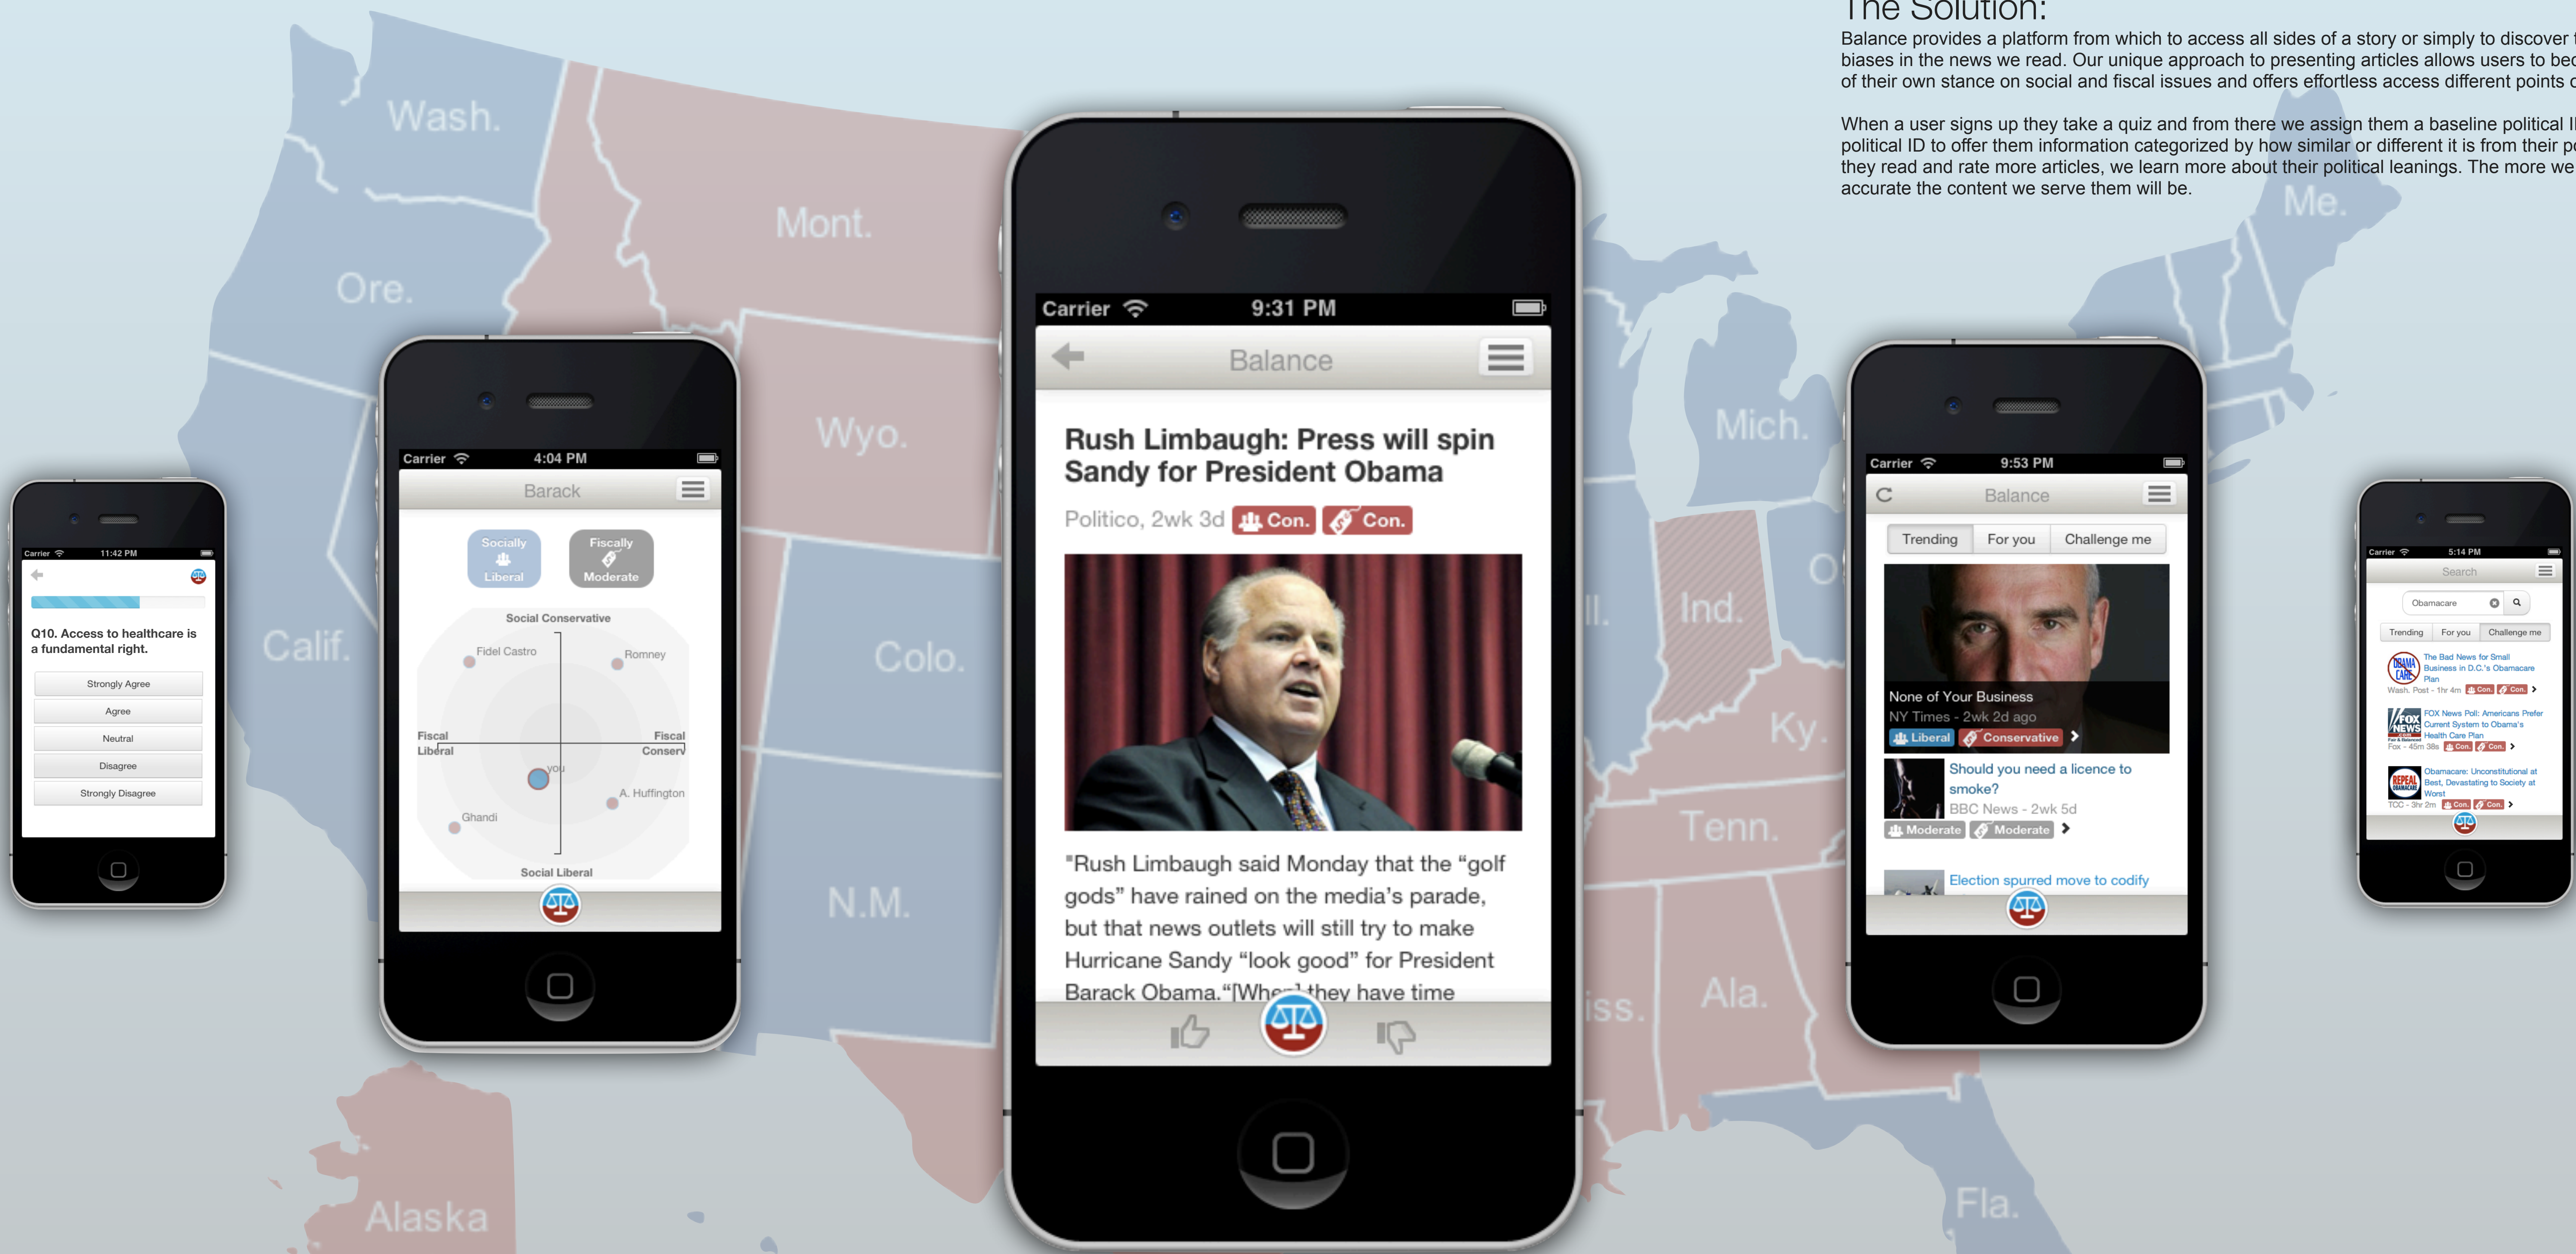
The Solution:

Balance provides a platform from which to access all sides of a story or simply to discover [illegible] biases in the news we read. Our unique approach to presenting articles allows users to be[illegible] of their own stance on social and fiscal issues and offers effortless access different points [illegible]

When a user signs up they take a quiz and from there we assign them a baseline political I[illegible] political ID to offer them information categorized by how similar or different it is from their p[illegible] they read and rate more articles, we learn more about their political leanings. The more we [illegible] accurate the content we serve them will be.

Wash.
Ore.
Calif.
Mont.
Wyo.
Colo.
N.M.
Alaska
Mich.
Ind.
Ky.
Tenn.
Ala.
Fla.
Me.

Carrier 11:42 PM
Q10. Access to healthcare is a fundamental right.
Strongly Agree
Agree
Neutral
Disagree
Strongly Disagree

Carrier 4:04 PM
Barack
Socially Liberal
Fiscally Moderate
Social Conservative
Fidel Castro
Romney
Fiscal Liberal
Fiscal Conserv
you
A. Huffington
Ghandi
Social Liberal

Carrier 9:31 PM
Balance
Rush Limbaugh: Press will spin Sandy for President Obama
Politico, 2wk 3d Con. Con.
"Rush Limbaugh said Monday that the “golf gods” have rained on the media’s parade, but that news outlets will still try to make Hurricane Sandy “look good” for President Barack Obama.“[Whe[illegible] they have time

Carrier 9:53 PM
Balance
Trending For you Challenge me
None of Your Business
NY Times - 2wk 2d ago
Liberal Conservative
Should you need a licence to smoke?
BBC News - 2wk 5d
Moderate Moderate
Election spurred move to codify

Carrier 5:14 PM
Search
Obamacare
Trending For you Challenge me
The Bad News for Small Business in D.C.'s Obamacare Plan
Wash. Post - 1hr 4m Con. Con.
FOX News Poll: Americans Prefer Current System to Obama's Health Care Plan
Fox - 45m 38s Con. Con.
Obamacare: Unconstitutional at Best, Devastating to Society at Worst
TCC - 3hr 2m Con. Con.